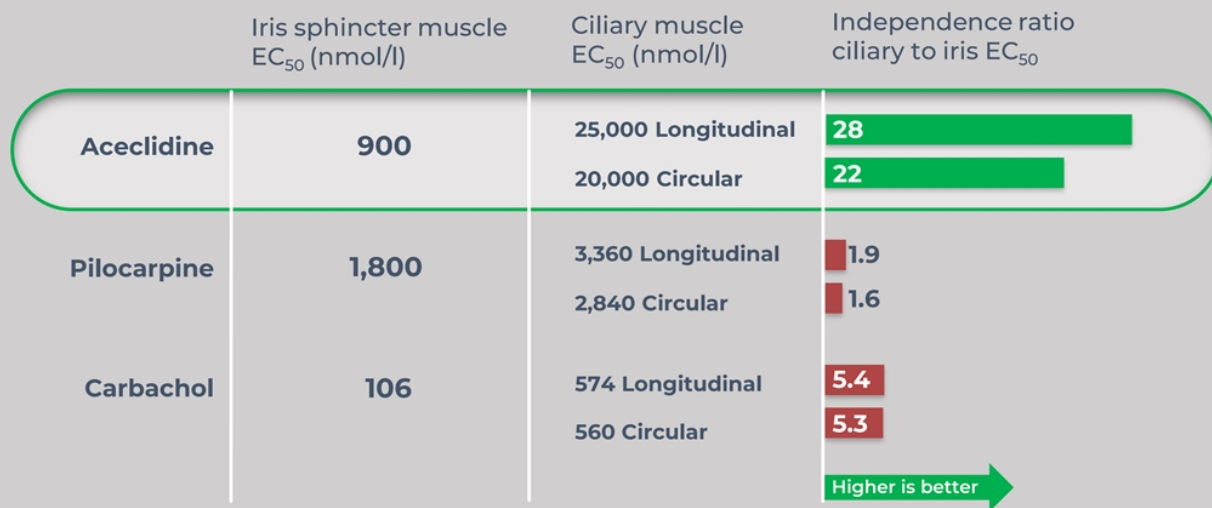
|  | Iris sphincter muscle $EC_{50}$ (nmol/l) | Ciliary muscle $EC_{50}$ (nmol/l) | Independence ratio ciliary to iris $EC_{50}$ |
|---|---|---|---|
| Aceclidine | 900 | 25,000 Longitudinal | 28 |
|  |  | 20,000 Circular | 22 |
| Pilocarpine | 1,800 | 3,360 Longitudinal | 1.9 |
|  |  | 2,840 Circular | 1.6 |
| Carbachol | 106 | 574 Longitudinal | 5.4 |
|  |  | 560 Circular | 5.3 |

Higher is better